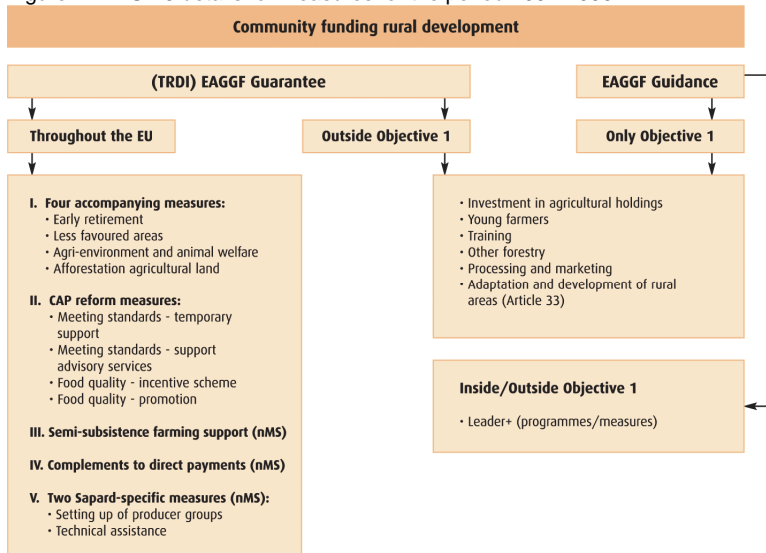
Community funding rural development

(TRDI) EAGGF Guarantee

EAGGF Guidance

Throughout the EU

Outside Objective 1

Only Objective 1

I. Four accompanying measures:
• Early retirement
• Less favoured areas
• Agri-environment and animal welfare
• Afforestation agricultural land

II. CAP reform measures:
• Meeting standards - temporary support
• Meeting standards - support advisory services
• Food quality - incentive scheme
• Food quality - promotion

III. Semi-subsistence farming support (nMS)

IV. Complements to direct payments (nMS)

V. Two Sapard-specific measures (nMS):
• Setting up of producer groups
• Technical assistance

• Investment in agricultural holdings
• Young farmers
• Training
• Other forestry
• Processing and marketing
• Adaptation and development of rural areas (Article 33)

Inside/Outside Objective 1

• Leader+ (programmes/measures)